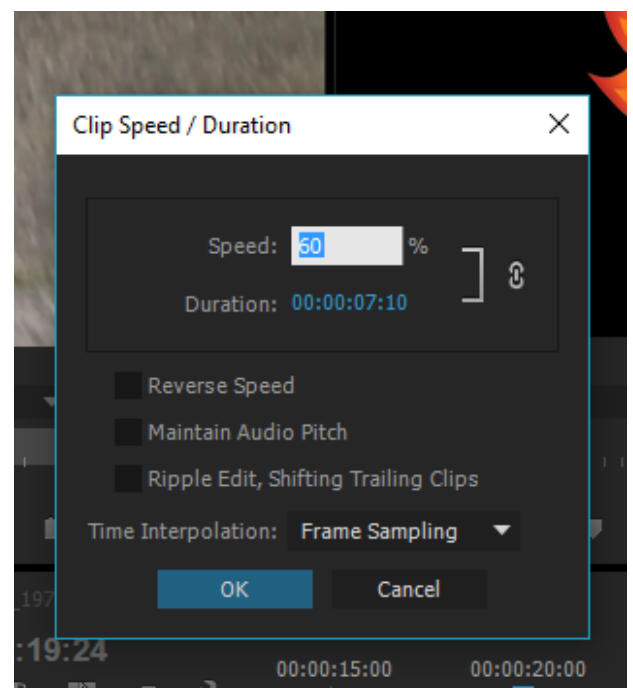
Clip Speed / Duration

Speed: 60 %

Duration: 00:00:07:10

Reverse Speed

Maintain Audio Pitch

Ripple Edit, Shifting Trailing Clips

Time Interpolation: Frame Sampling

OK

Cancel

_197

:19:24

00:00:15:00

00:00:20:00